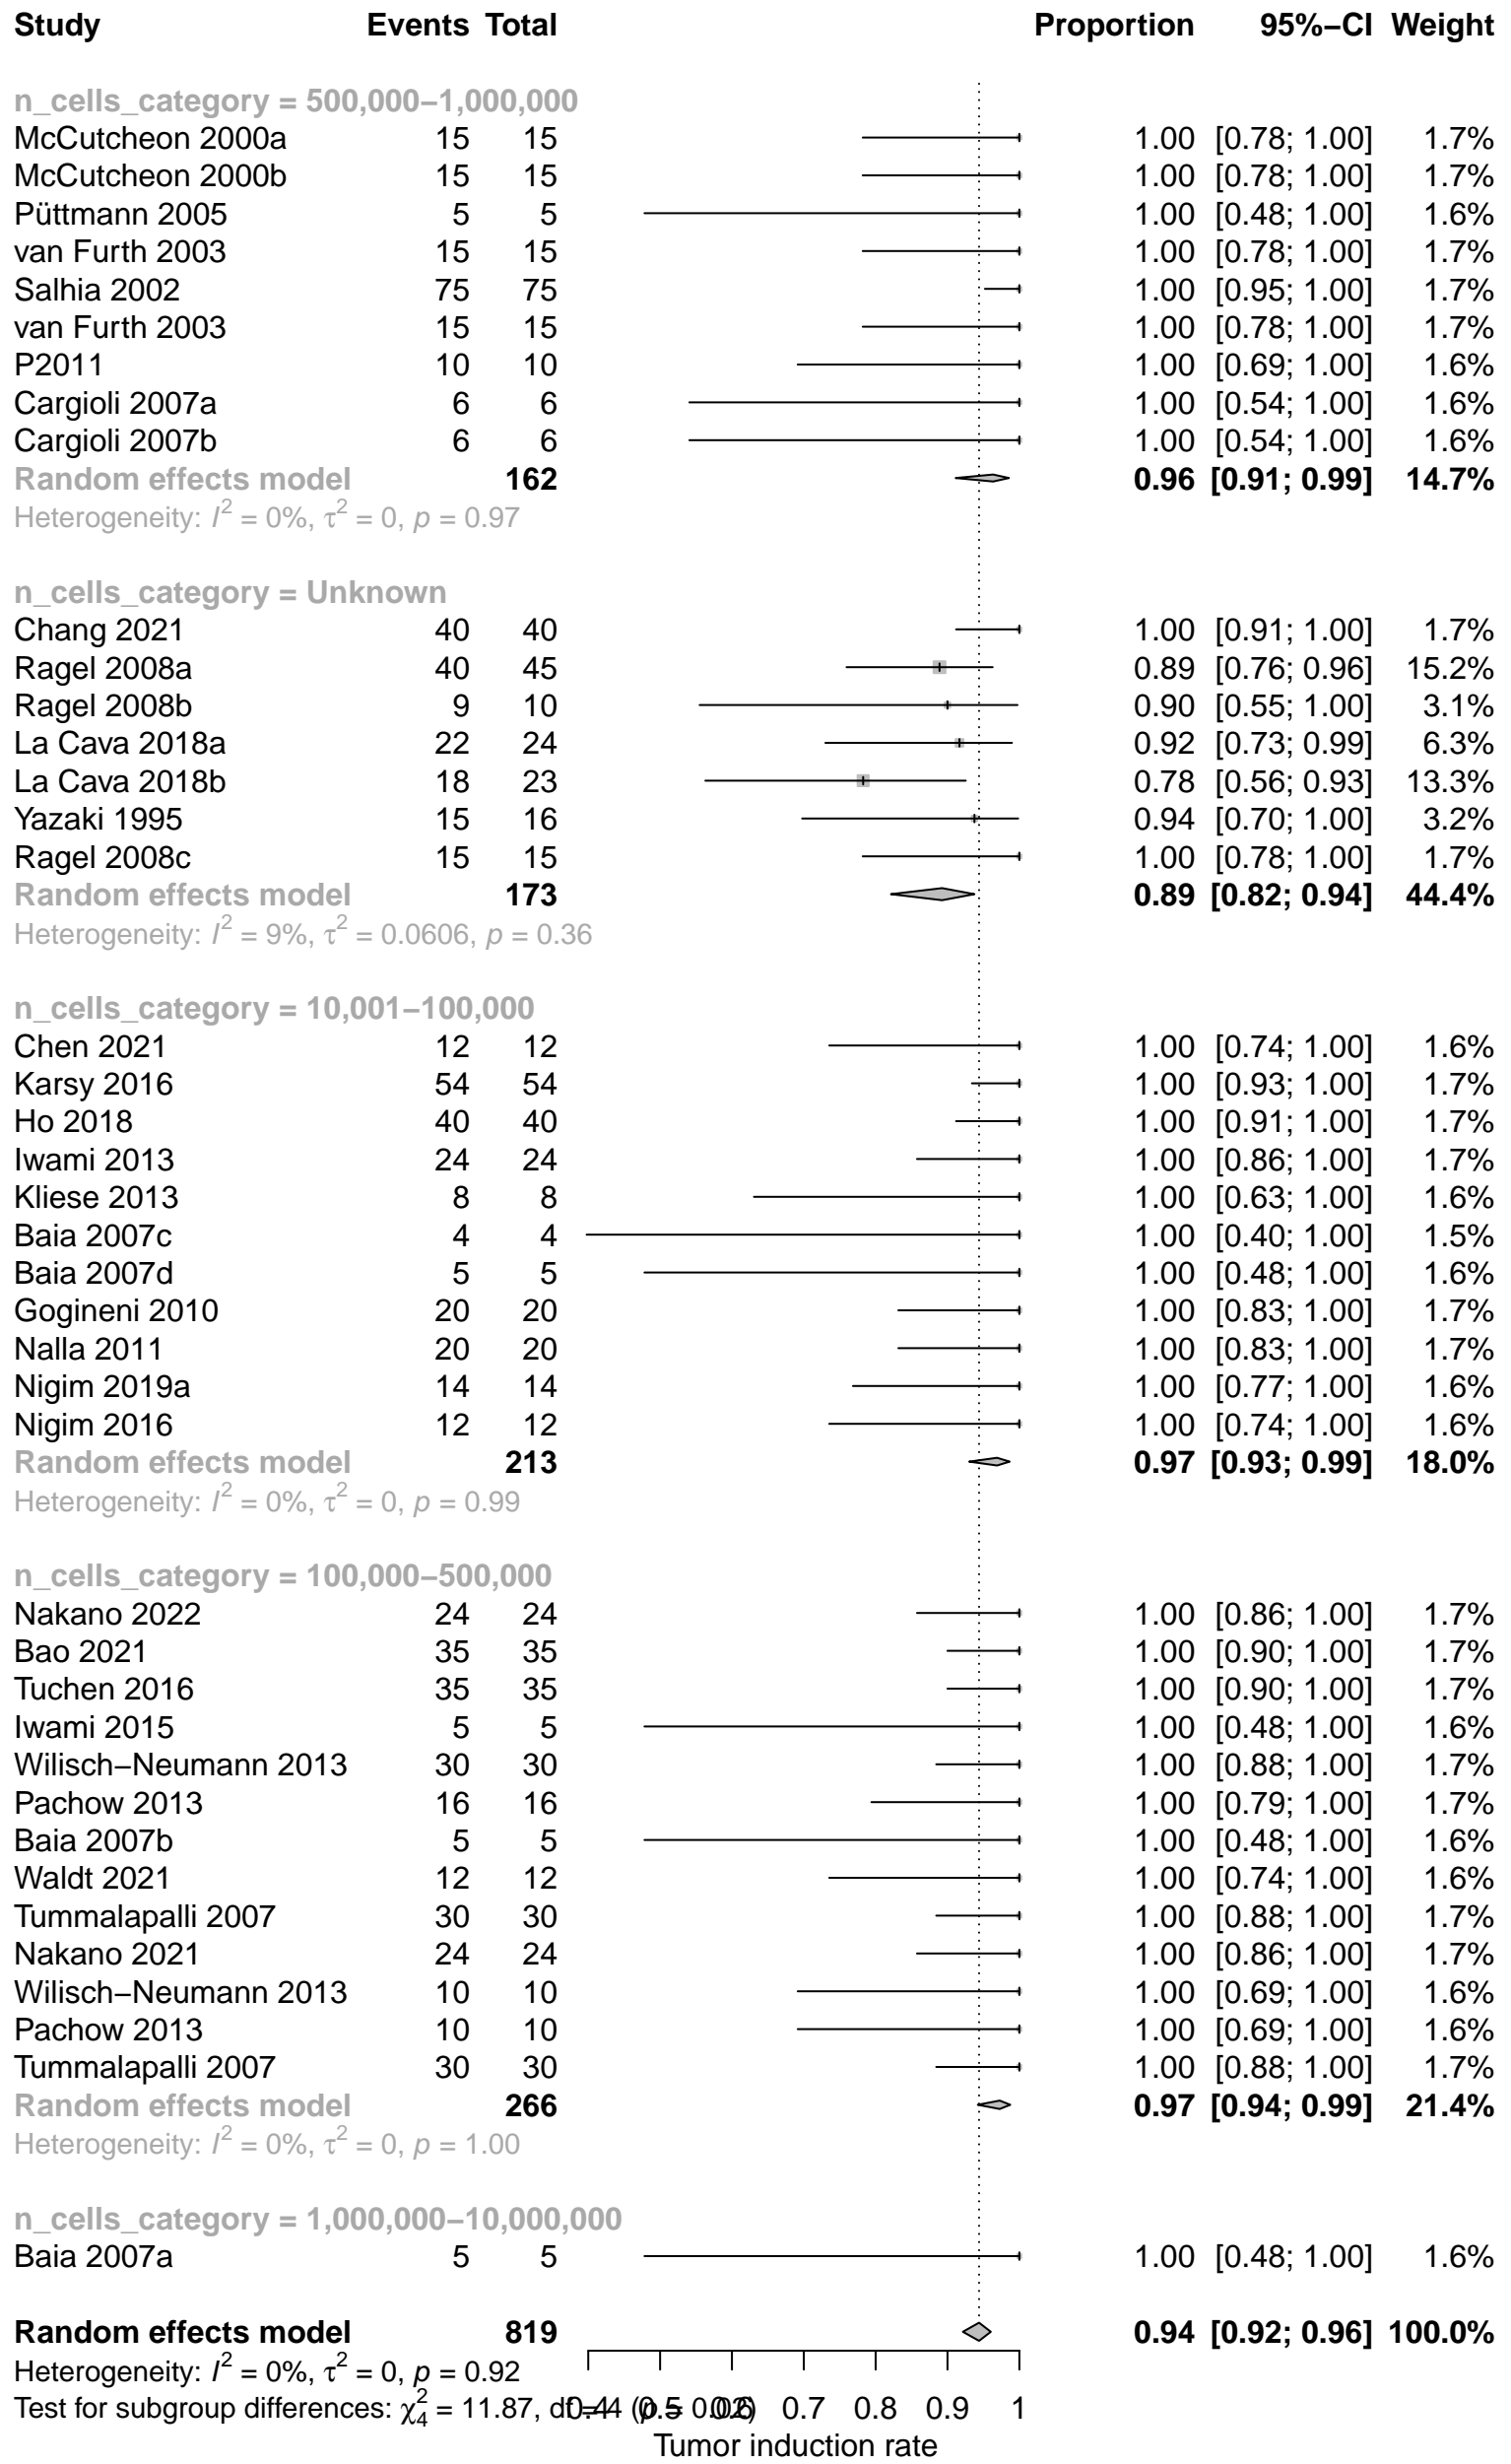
| Study | Events | Total | Proportion | 95%−CI | Weight |
|---|---|---|---|---|---|
| **n_cells_category = 500,000−1,000,000** | | | | | |
| McCutcheon 2000a | 15 | 15 | 1.00 | [0.78; 1.00] | 1.7% |
| McCutcheon 2000b | 15 | 15 | 1.00 | [0.78; 1.00] | 1.7% |
| Püttmann 2005 | 5 | 5 | 1.00 | [0.48; 1.00] | 1.6% |
| van Furth 2003 | 15 | 15 | 1.00 | [0.78; 1.00] | 1.7% |
| Salhia 2002 | 75 | 75 | 1.00 | [0.95; 1.00] | 1.7% |
| van Furth 2003 | 15 | 15 | 1.00 | [0.78; 1.00] | 1.7% |
| P2011 | 10 | 10 | 1.00 | [0.69; 1.00] | 1.6% |
| Cargioli 2007a | 6 | 6 | 1.00 | [0.54; 1.00] | 1.6% |
| Cargioli 2007b | 6 | 6 | 1.00 | [0.54; 1.00] | 1.6% |
| **Random effects model** | | **162** | **0.96** | **[0.91; 0.99]** | **14.7%** |
| Heterogeneity: $I^2 = 0\%$, $\tau^2 = 0$, $p = 0.97$ | | | | | |
| **n_cells_category = Unknown** | | | | | |
| Chang 2021 | 40 | 40 | 1.00 | [0.91; 1.00] | 1.7% |
| Ragel 2008a | 40 | 45 | 0.89 | [0.76; 0.96] | 15.2% |
| Ragel 2008b | 9 | 10 | 0.90 | [0.55; 1.00] | 3.1% |
| La Cava 2018a | 22 | 24 | 0.92 | [0.73; 0.99] | 6.3% |
| La Cava 2018b | 18 | 23 | 0.78 | [0.56; 0.93] | 13.3% |
| Yazaki 1995 | 15 | 16 | 0.94 | [0.70; 1.00] | 3.2% |
| Ragel 2008c | 15 | 15 | 1.00 | [0.78; 1.00] | 1.7% |
| **Random effects model** | | **173** | **0.89** | **[0.82; 0.94]** | **44.4%** |
| Heterogeneity: $I^2 = 9\%$, $\tau^2 = 0.0606$, $p = 0.36$ | | | | | |
| **n_cells_category = 10,001−100,000** | | | | | |
| Chen 2021 | 12 | 12 | 1.00 | [0.74; 1.00] | 1.6% |
| Karsy 2016 | 54 | 54 | 1.00 | [0.93; 1.00] | 1.7% |
| Ho 2018 | 40 | 40 | 1.00 | [0.91; 1.00] | 1.7% |
| Iwami 2013 | 24 | 24 | 1.00 | [0.86; 1.00] | 1.7% |
| Kliese 2013 | 8 | 8 | 1.00 | [0.63; 1.00] | 1.6% |
| Baia 2007c | 4 | 4 | 1.00 | [0.40; 1.00] | 1.5% |
| Baia 2007d | 5 | 5 | 1.00 | [0.48; 1.00] | 1.6% |
| Gogineni 2010 | 20 | 20 | 1.00 | [0.83; 1.00] | 1.7% |
| Nalla 2011 | 20 | 20 | 1.00 | [0.83; 1.00] | 1.7% |
| Nigim 2019a | 14 | 14 | 1.00 | [0.77; 1.00] | 1.6% |
| Nigim 2016 | 12 | 12 | 1.00 | [0.74; 1.00] | 1.6% |
| **Random effects model** | | **213** | **0.97** | **[0.93; 0.99]** | **18.0%** |
| Heterogeneity: $I^2 = 0\%$, $\tau^2 = 0$, $p = 0.99$ | | | | | |
| **n_cells_category = 100,000−500,000** | | | | | |
| Nakano 2022 | 24 | 24 | 1.00 | [0.86; 1.00] | 1.7% |
| Bao 2021 | 35 | 35 | 1.00 | [0.90; 1.00] | 1.7% |
| Tuchen 2016 | 35 | 35 | 1.00 | [0.90; 1.00] | 1.7% |
| Iwami 2015 | 5 | 5 | 1.00 | [0.48; 1.00] | 1.6% |
| Wilisch−Neumann 2013 | 30 | 30 | 1.00 | [0.88; 1.00] | 1.7% |
| Pachow 2013 | 16 | 16 | 1.00 | [0.79; 1.00] | 1.7% |
| Baia 2007b | 5 | 5 | 1.00 | [0.48; 1.00] | 1.6% |
| Waldt 2021 | 12 | 12 | 1.00 | [0.74; 1.00] | 1.6% |
| Tummalapalli 2007 | 30 | 30 | 1.00 | [0.88; 1.00] | 1.7% |
| Nakano 2021 | 24 | 24 | 1.00 | [0.86; 1.00] | 1.7% |
| Wilisch−Neumann 2013 | 10 | 10 | 1.00 | [0.69; 1.00] | 1.6% |
| Pachow 2013 | 10 | 10 | 1.00 | [0.69; 1.00] | 1.6% |
| Tummalapalli 2007 | 30 | 30 | 1.00 | [0.88; 1.00] | 1.7% |
| **Random effects model** | | **266** | **0.97** | **[0.94; 0.99]** | **21.4%** |
| Heterogeneity: $I^2 = 0\%$, $\tau^2 = 0$, $p = 1.00$ | | | | | |
| **n_cells_category = 1,000,000−10,000,000** | | | | | |
| Baia 2007a | 5 | 5 | 1.00 | [0.48; 1.00] | 1.6% |
| **Random effects model** | | **819** | **0.94** | **[0.92; 0.96]** | **100.0%** |

Heterogeneity: $I^2 = 0\%$, $\tau^2 = 0$, $p = 0.92$
Test for subgroup differences: $\chi^2_4 = 11.87$, df = 4 (p = 0.02)

0.4 0.5 0.6 0.7 0.8 0.9 1
Tumor induction rate